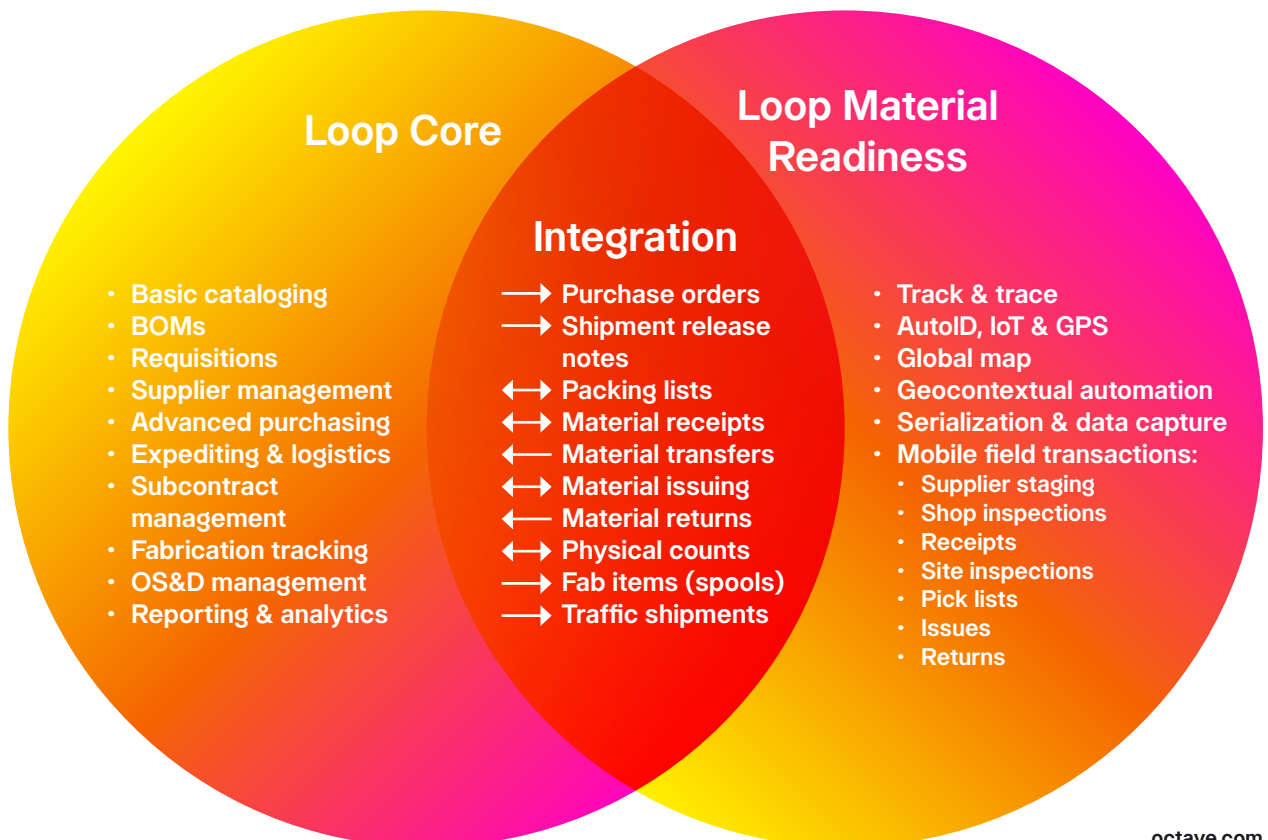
Loop Core

- Basic cataloging
- BOMs
- Requisitions
- Supplier management
- Advanced purchasing
- Expediting & logistics
- Subcontract management
- Fabrication tracking
- OS&D management
- Reporting & analytics

Integration

→ Purchase orders
→ Shipment release notes
↔ Packing lists
↔ Material receipts
← Material transfers
↔ Material issuing
← Material returns
↔ Physical counts
→ Fab items (spools)
→ Traffic shipments

Loop Material Readiness

- Track & trace
- AutoID, IoT & GPS
- Global map
- Geocontextual automation
- Serialization & data capture
- Mobile field transactions:
  - Supplier staging
  - Shop inspections
  - Receipts
  - Site inspections
  - Pick lists
  - Issues
  - Returns

octave.com